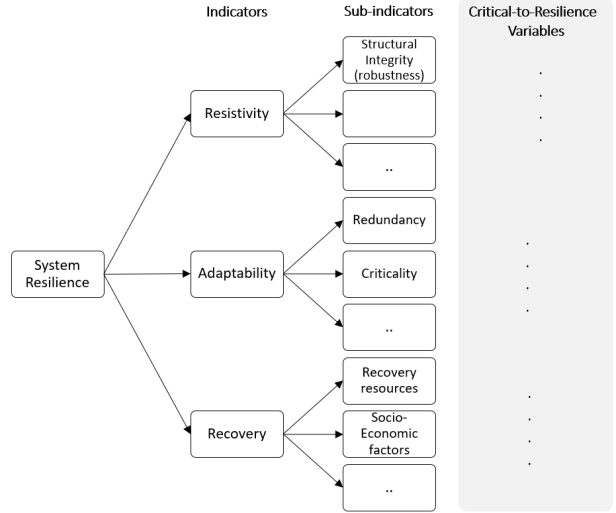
Indicators

Sub-indicators

Critical-to-Resilience Variables

System Resilience

Resistivity

Structural Integrity (robustness)

..

Adaptability

Redundancy

Criticality

..

Recovery

Recovery resources

Socio-Economic factors

..